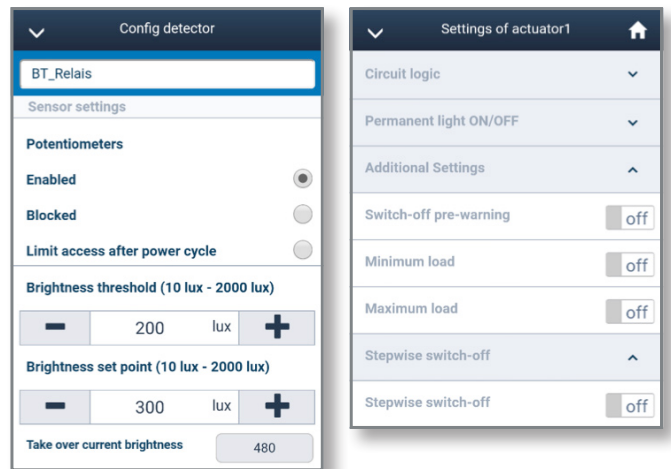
Config detector

BT_Relais

Sensor settings

Potentiometers

Enabled

Blocked

Limit access after power cycle

Brightness threshold (10 lux - 2000 lux)

200 lux

Brightness set point (10 lux - 2000 lux)

300 lux

Take over current brightness 480

Settings of actuator1

Circuit logic

Permanent light ON/OFF

Additional Settings

Switch-off pre-warning off

Minimum load off

Maximum load off

Stepwise switch-off

Stepwise switch-off off